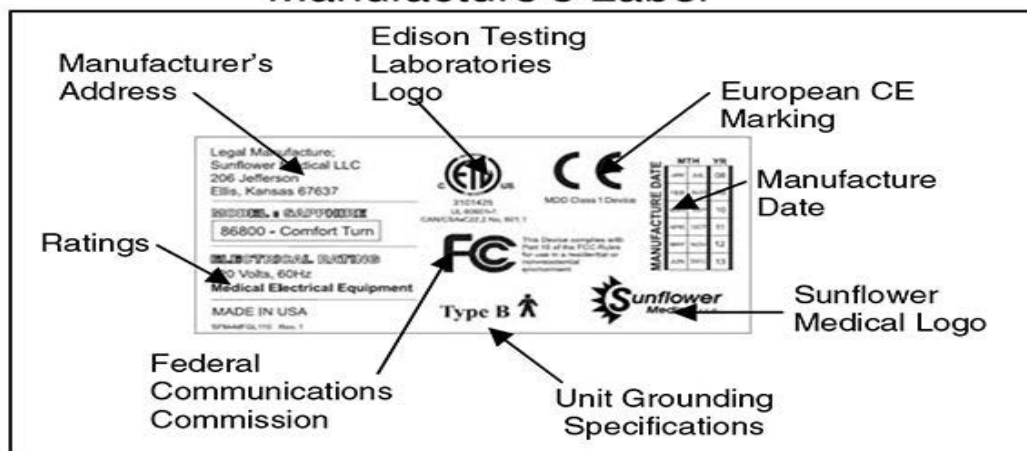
Manufacture's Label

Manufacturer's Address

Edison Testing Laboratories Logo

European CE Marking

Legal Manufacture:
Sunflower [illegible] LLC
206 Jefferson
Ellis, Kansas 67637

MODEL : SAPPHIRE
86800 - Comfort Turn

ELECTRICAL RATING
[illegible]0 Volts, 60Hz
Medical Electrical Equipment

MADE IN USA
SFM4MFGL110 Rev. 1

3101425
UL 60601-1
CAN/CSA/C22.2 No. 601.1

CE
MDD Class 1 Device

FC
This Device complies with Part 15 of the FCC Rules for use in a residential or nonresidential environment

Type B

MANUFACTURE DATE

| MTH | | YR |
|---|---|---|
| JAN | JUL | 08 |
| FEB | AUG | 09 |
| MAR | SEP | 10 |
| APR | OCT | 11 |
| MAY | NOV | 12 |
| JUN | DEC | 13 |

Sunflower Medical

Manufacture Date

Ratings

Sunflower Medical Logo

Federal Communications Commission

Unit Grounding Specifications